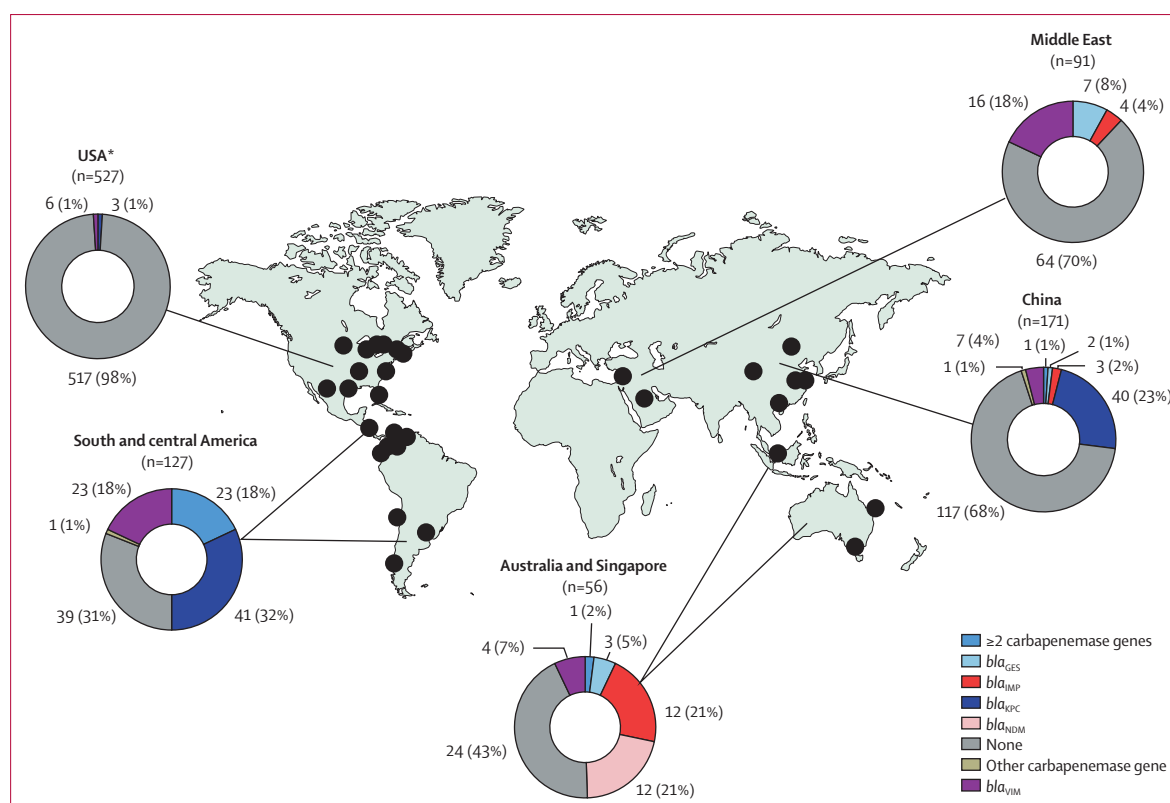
Middle East
(n=91)
7 (8%)
4 (4%)
16 (18%)
64 (70%)

USA*
(n=527)
6 (1%)
3 (1%)
517 (98%)

China
(n=171)
7 (4%)
1 (1%)
2 (1%)
1 (1%)
3 (2%)
40 (23%)
117 (68%)

South and central America
(n=127)
23 (18%)
23 (18%)
1 (1%)
39 (31%)
41 (32%)

Australia and Singapore
(n=56)
1 (2%)
4 (7%)
3 (5%)
12 (21%)
24 (43%)
12 (21%)

≥2 carbapenemase genes
$bla_{GES}$
$bla_{IMP}$
$bla_{KPC}$
$bla_{NDM}$
None
Other carbapenemase gene
$bla_{VIM}$